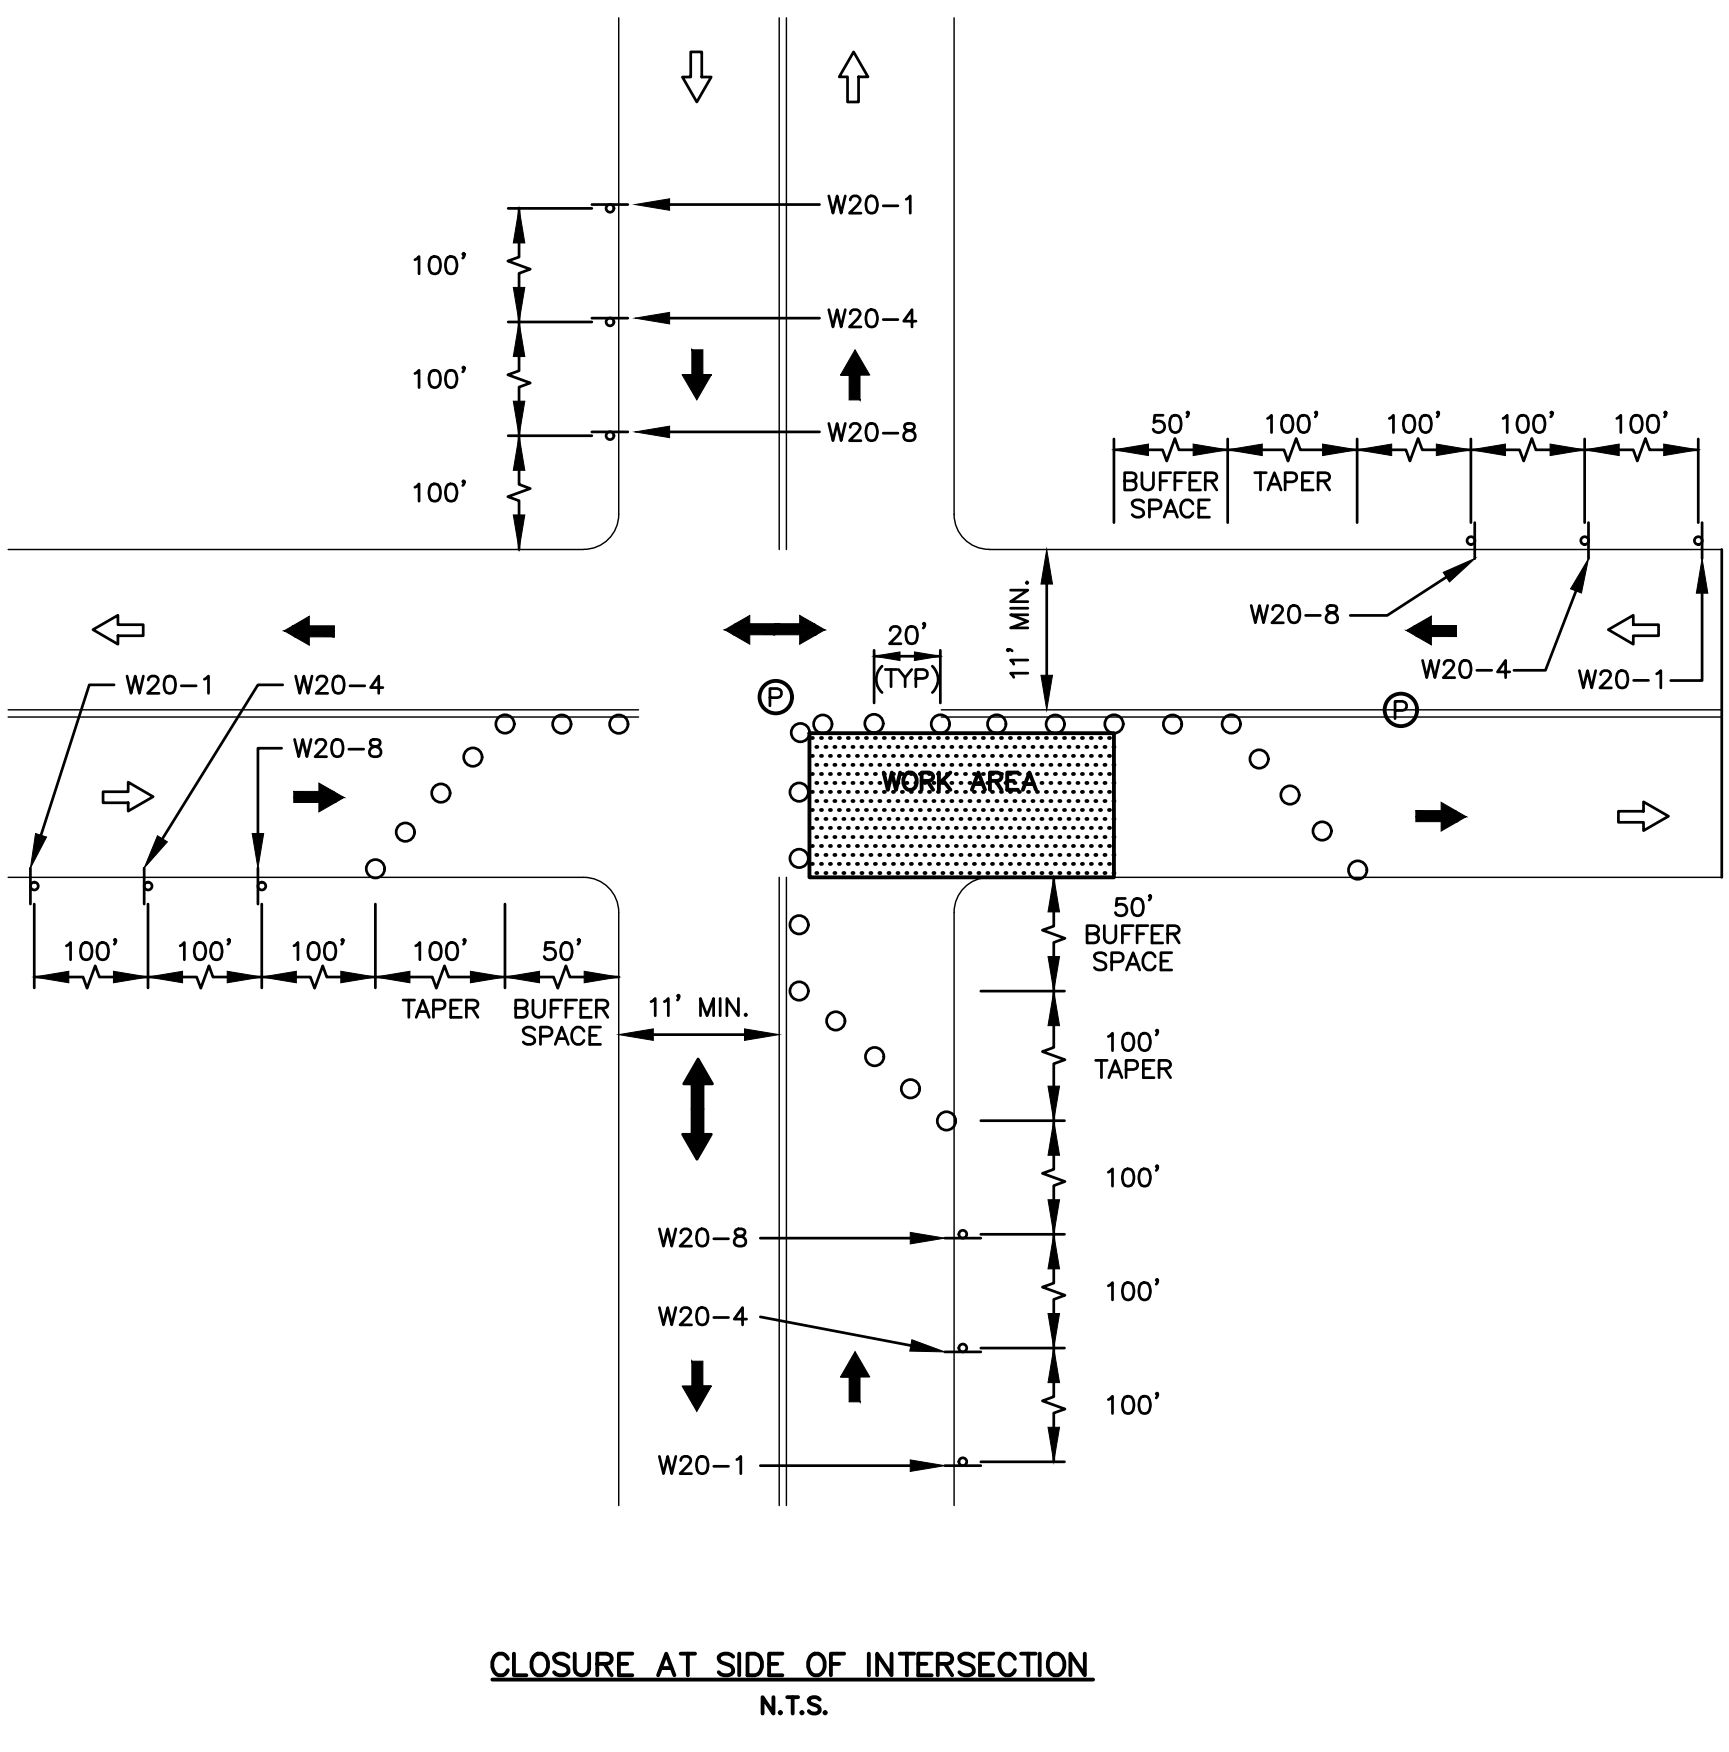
W20–1

100'

W20–4

100'

W20–8

100'

50' BUFFER SPACE

100' TAPER

100'

100'

100'

W20–8

W20–4

W20–1

11' MIN.

20' (TYP)

P

P

W20–1

W20–4

W20–8

WORK AREA

100'

100'

100'

100' TAPER

50' BUFFER SPACE

11' MIN.

50' BUFFER SPACE

100' TAPER

100'

W20–8

100'

W20–4

100'

W20–1

CLOSURE AT SIDE OF INTERSECTION

N.T.S.